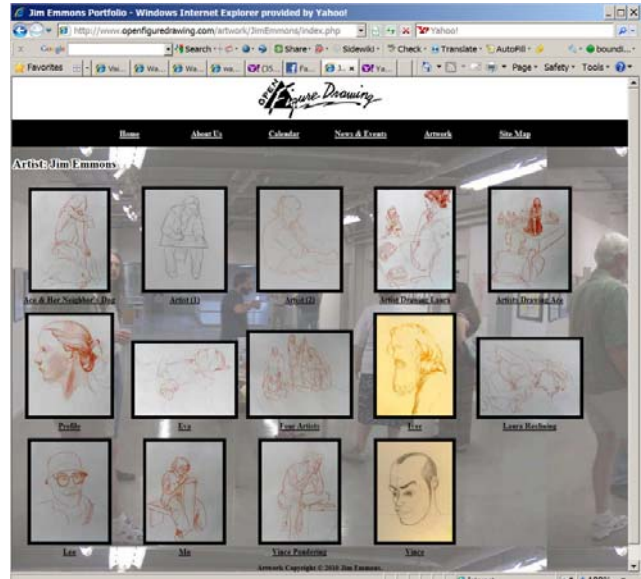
Jim Emmons Portfolio - Windows Internet Explorer provided by Yahoo!

http://www.openfiguredrawing.com/artwork/JimEmmons/index.php

Yahoo!

Google

Search

Share

Sidewiki

Check

Translate

AutoFill

boundi...

Favorites

Page

Safety

Tools

Open Figure Drawing

Home

About Us

Calendar

News & Events

Artwork

Site Map

Artist: Jim Emmons

Ace & Her Neighbor's Dog

Artist (1)

Artist (2)

Artist Drawing Laura

Artists Drawing Ace

Profile

Eva

Four Artists

Ivar

Laura Reclining

Lee

Mo

Vince Pondering

Vince

Artwork Copyright © 2010 Jim Emmons.